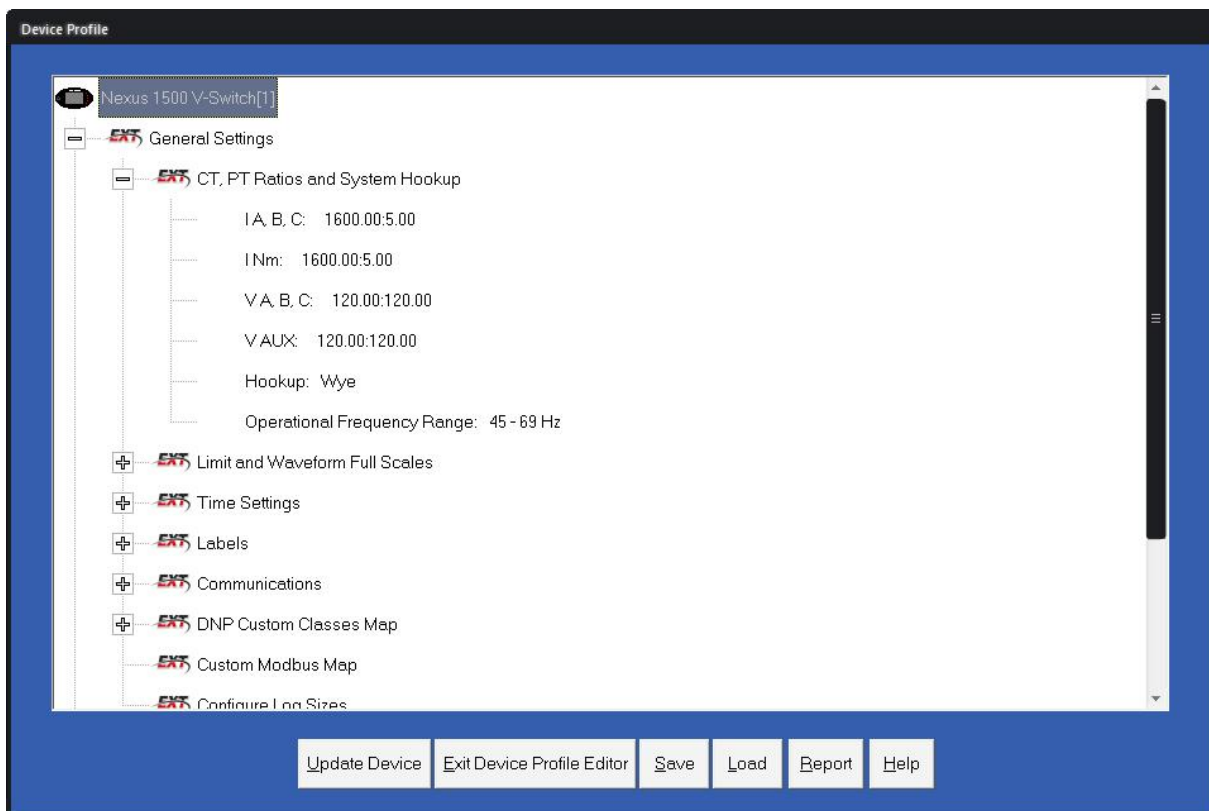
Device Profile

Nexus 1500 V-Switch[1]

EXT General Settings

EXT CT, PT Ratios and System Hookup

I A, B, C: 1600.00:5.00

I Nm: 1600.00:5.00

V A, B, C: 120.00:120.00

V AUX: 120.00:120.00

Hookup: Wye

Operational Frequency Range: 45 - 69 Hz

EXT Limit and Waveform Full Scales

EXT Time Settings

EXT Labels

EXT Communications

EXT DNP Custom Classes Map

EXT Custom Modbus Map

EXT Configure Log Sizes

Update Device | Exit Device Profile Editor | Save | Load | Report | Help